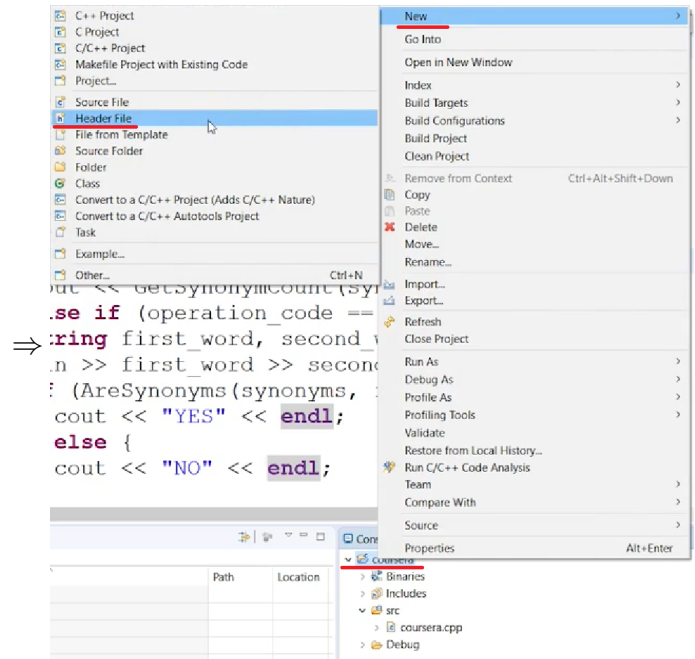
C++ Project
C Project
C/C++ Project
Makefile Project with Existing Code
Project...
Source File
Header File
File from Template
Source Folder
Folder
Class
Convert to a C/C++ Project (Adds C/C++ Nature)
Convert to a C/C++ Autotools Project
Task
Example...
Other... Ctrl+N

New
Go Into
Open in New Window
Index
Build Targets
Build Configurations
Build Project
Clean Project
Remove from Context Ctrl+Alt+Shift+Down
Copy
Paste
Delete
Move...
Rename...
Import...
Export...
Refresh
Close Project
Run As
Debug As
Profile As
Profiling Tools
Validate
Restore from Local History...
Run C/C++ Code Analysis
Team
Compare With
Source
Properties Alt+Enter

out << GetSynonymCount(syn
se if (operation_code ==
ring first_word, second_w
n >> first_word >> second
(AreSynonyms(synonyms,
cout << "YES" << endl;
else {
cout << "NO" << endl;

$\Rightarrow$

Path
Location
Cons
coursera
Binaries
Includes
src
coursera.cpp
Debug